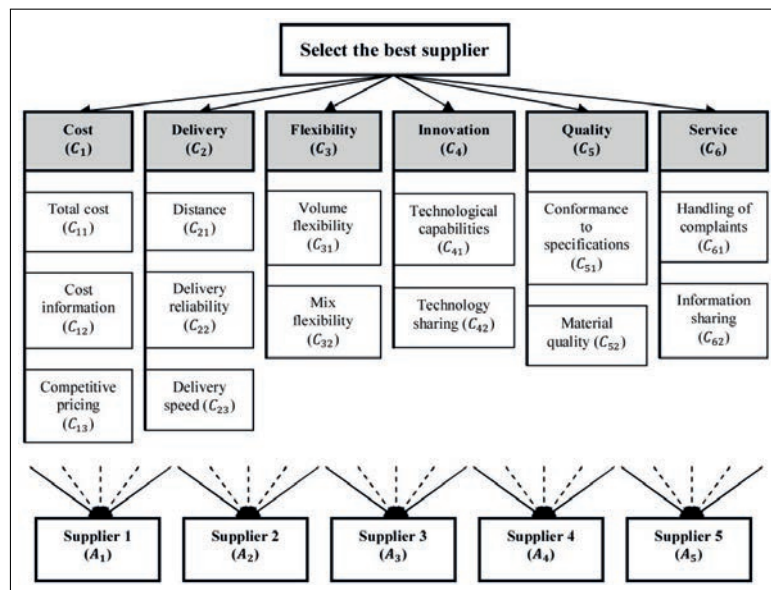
Select the best supplier

Cost ($C_1$)

Total cost ($C_{11}$)

Cost information ($C_{12}$)

Competitive pricing ($C_{13}$)

Delivery ($C_2$)

Distance ($C_{21}$)

Delivery reliability ($C_{22}$)

Delivery speed ($C_{23}$)

Flexibility ($C_3$)

Volume flexibility ($C_{31}$)

Mix flexibility ($C_{32}$)

Innovation ($C_4$)

Technological capabilities ($C_{41}$)

Technology sharing ($C_{42}$)

Quality ($C_5$)

Conformance to specifications ($C_{51}$)

Material quality ($C_{52}$)

Service ($C_6$)

Handling of complaints ($C_{61}$)

Information sharing ($C_{62}$)

Supplier 1 ($A_1$)

Supplier 2 ($A_2$)

Supplier 3 ($A_3$)

Supplier 4 ($A_4$)

Supplier 5 ($A_5$)